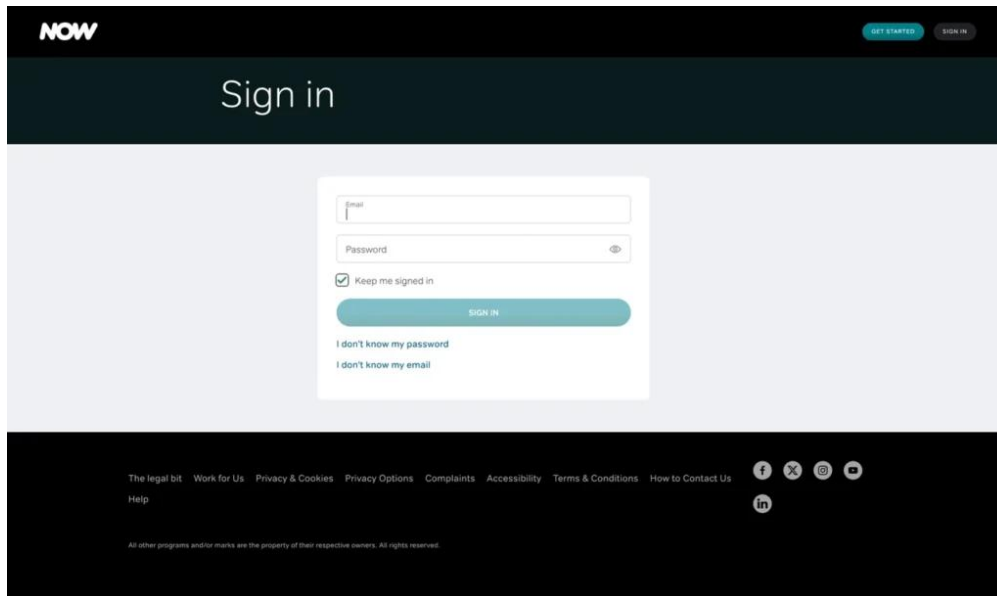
NOW

GET STARTED SIGN IN

Sign in

Email

Password

Keep me signed in

SIGN IN

I don't know my password

I don't know my email

The legal bit Work for Us Privacy & Cookies Privacy Options Complaints Accessibility Terms & Conditions How to Contact Us Help

All other programs and/or marks are the property of their respective owners. All rights reserved.